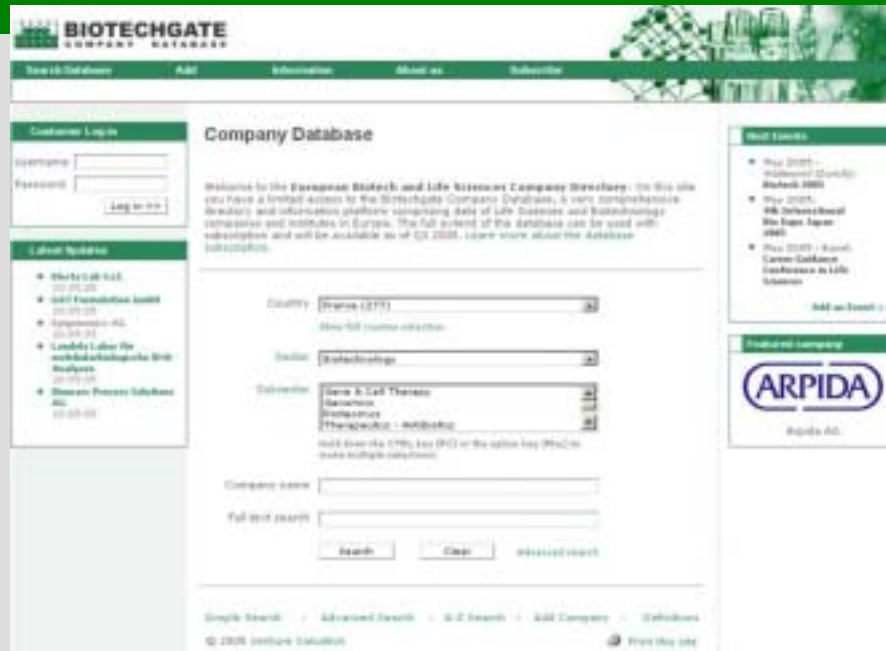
BIOTECHGATE
COMPANY DATABASE

Search Database | Add | Information | About us | Subscribe

Customer Log-in
Username
Password
Log in >>

Latest Updates
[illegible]
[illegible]
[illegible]
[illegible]
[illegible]

Company Database

Welcome to the European Biotech and Life Sciences Company Directory. On this site you have a limited access to the Biotechgate Company Database, a very comprehensive directory and information platform comprising data of Life Sciences and Biotechnology companies and institutes in Europe. The full extent of the database can be used with subscription and will be available as of Q3 2005. Learn more about the database subscription.

Country: France (277)
Show full country selection
Sector: Biotechnology
Subsector: Gene & Cell Therapy
Genomics
Bioservices
Therapeutics - Antibiotics
Hold down the CTRL key (PC) or the option key (Mac) to make multiple selections.
Company name
Full text search
Search | Clear | advanced search

Simple Search | Advanced Search | A-Z Search | Add Company | Definitions
© 2005 Venture Valuation
Print this site

Next Events
May 2005 - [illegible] Biotech 2005
May 2005 - 4th International Bio Expo Japan 2005
May 2005 - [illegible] Career Guidance Conference in Life Sciences
Add an Event »

Featured company
ARPIDA
Arpida AG